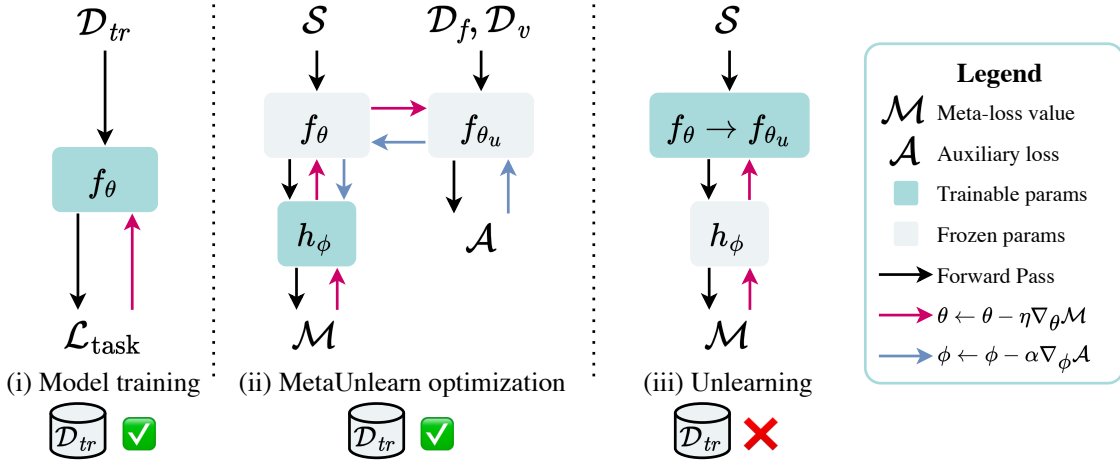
$\mathcal{D}_{tr}$

$f_\theta$

$\mathcal{L}_{\text{task}}$

(i) Model training

$\mathcal{D}_{tr}$

$\mathcal{S}$

$\mathcal{D}_f, \mathcal{D}_v$

$f_\theta$

$f_{\theta_u}$

$h_\phi$

$\mathcal{A}$

$\mathcal{M}$

(ii) MetaUnlearn optimization

$\mathcal{D}_{tr}$

$\mathcal{S}$

$f_\theta \rightarrow f_{\theta_u}$

$h_\phi$

$\mathcal{M}$

(iii) Unlearning

$\mathcal{D}_{tr}$

Legend

$\mathcal{M}$ Meta-loss value

$\mathcal{A}$ Auxiliary loss

Trainable params

Frozen params

Forward Pass

$\theta \leftarrow \theta - \eta \nabla_\theta \mathcal{M}$

$\phi \leftarrow \phi - \alpha \nabla_\phi \mathcal{A}$